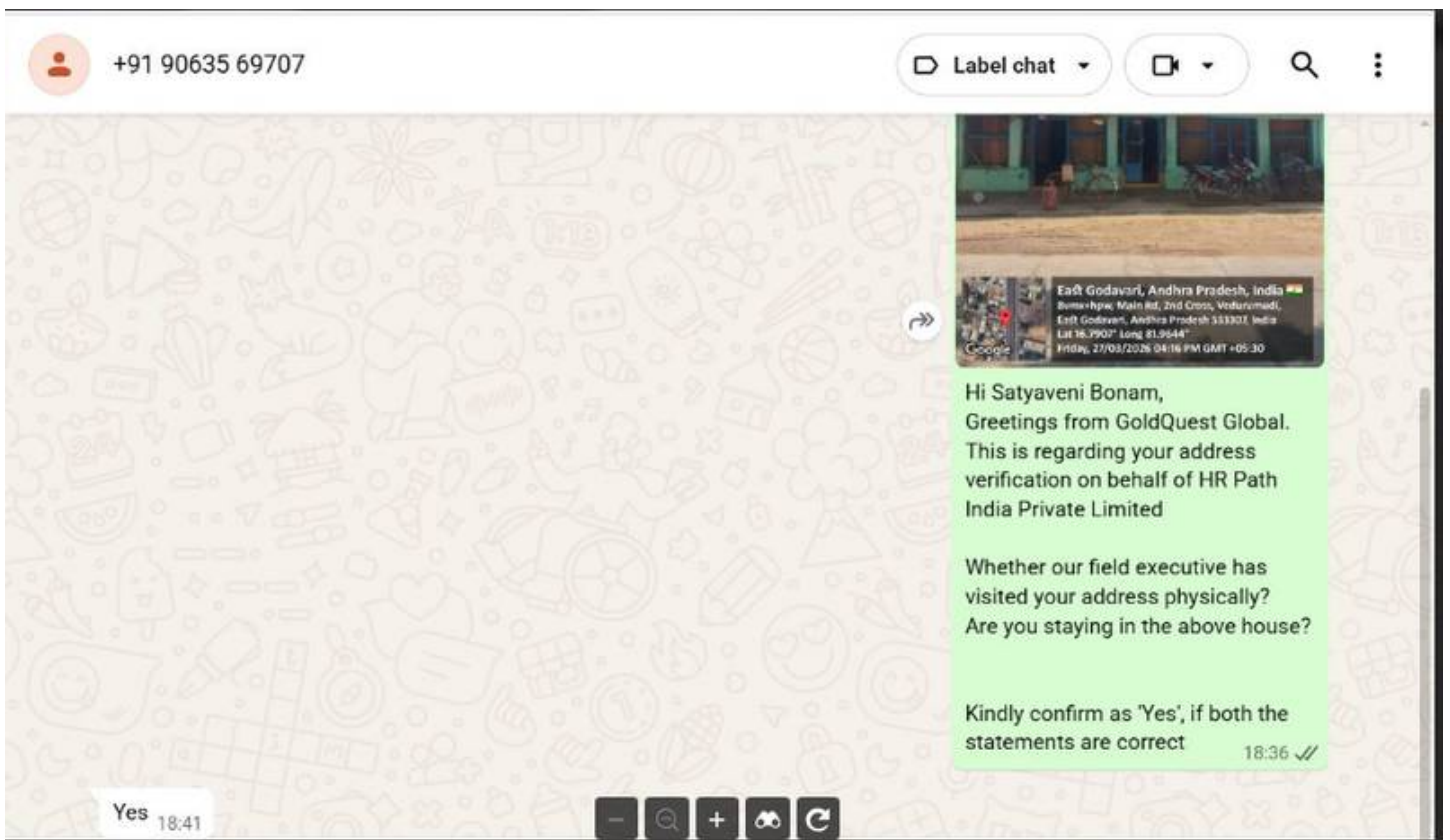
+91 90635 69707

Label chat

East Godavari, Andhra Pradesh, India
Bums+hpw, Main Rd, 2nd Cross, Vedurumudi, East Godavari, Andhra Pradesh 533307, India
Lat 16.7907° Long 81.9644°
Friday, 27/03/2026 04:16 PM GMT +05:30

Google

Hi Satyaveni Bonam,
Greetings from GoldQuest Global.
This is regarding your address verification on behalf of HR Path India Private Limited

Whether our field executive has visited your address physically?
Are you staying in the above house?

Kindly confirm as 'Yes', if both the statements are correct 18:36

Yes 18:41